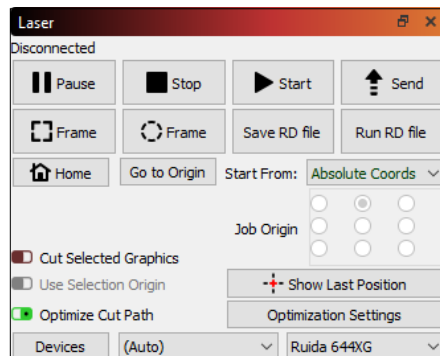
Laser

Disconnected

Pause

Stop

Start

Send

Frame

Frame

Save RD file

Run RD file

Home

Go to Origin

Start From: Absolute Coords

Job Origin

Cut Selected Graphics

Use Selection Origin

Show Last Position

Optimize Cut Path

Optimization Settings

Devices

(Auto)

Ruida 644XG